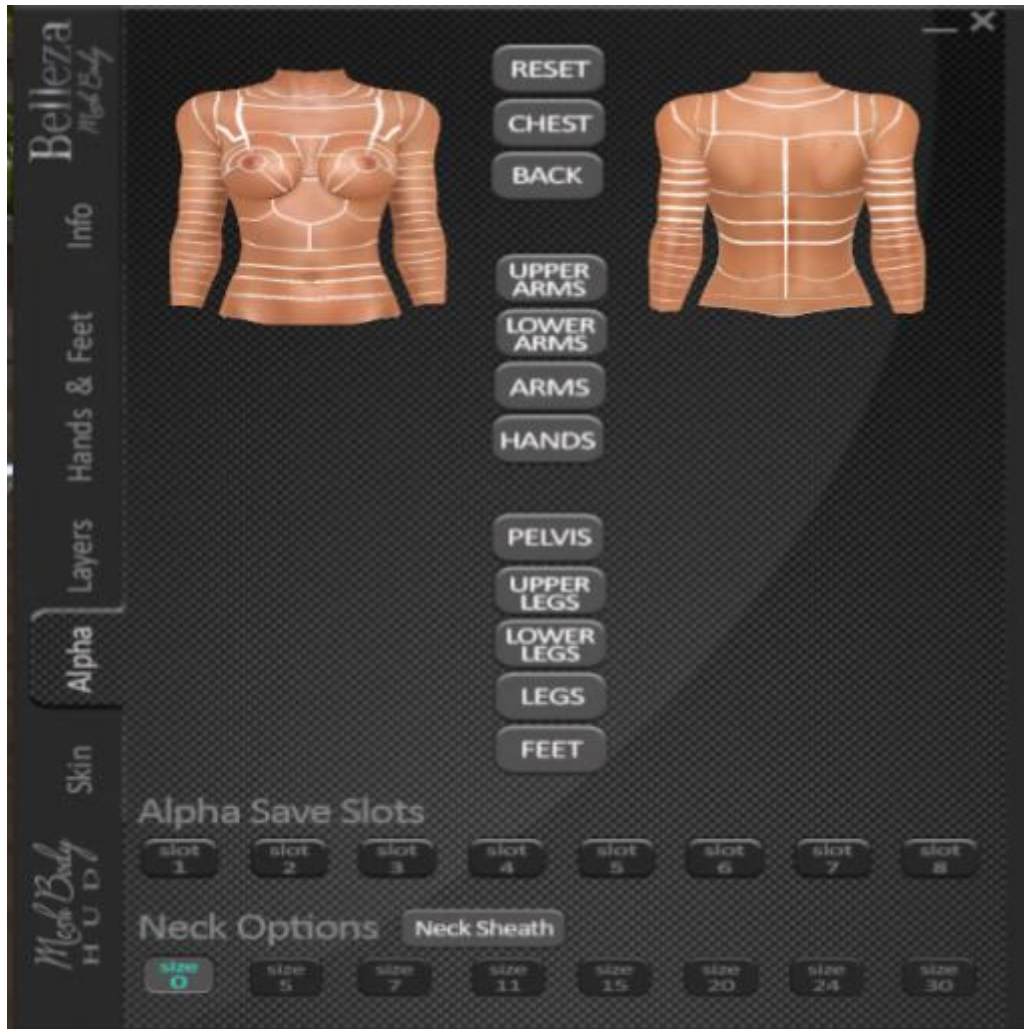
Belleza
Mesh Body
Info
Hands & Feet
Layers
Alpha
Skin
Mesh Body
HUD

RESET
CHEST
BACK
UPPER ARMS
LOWER ARMS
ARMS
HANDS
PELVIS
UPPER LEGS
LOWER LEGS
LEGS
FEET

Alpha Save Slots
slot 1 slot 2 slot 3 slot 4 slot 5 slot 6 slot 7 slot 8

Neck Options Neck Sheath
size 0 size 5 size 7 size 11 size 15 size 20 size 24 size 30